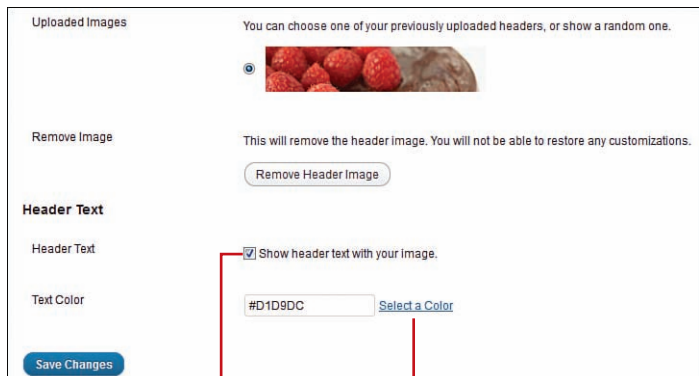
Uploaded Images

You can choose one of your previously uploaded headers, or show a random one.

Remove Image

This will remove the header image. You will not be able to restore any customizations.

Remove Header Image

Header Text

Header Text

Show header text with your image.

Text Color

#D1D9DC

Select a Color

Save Changes